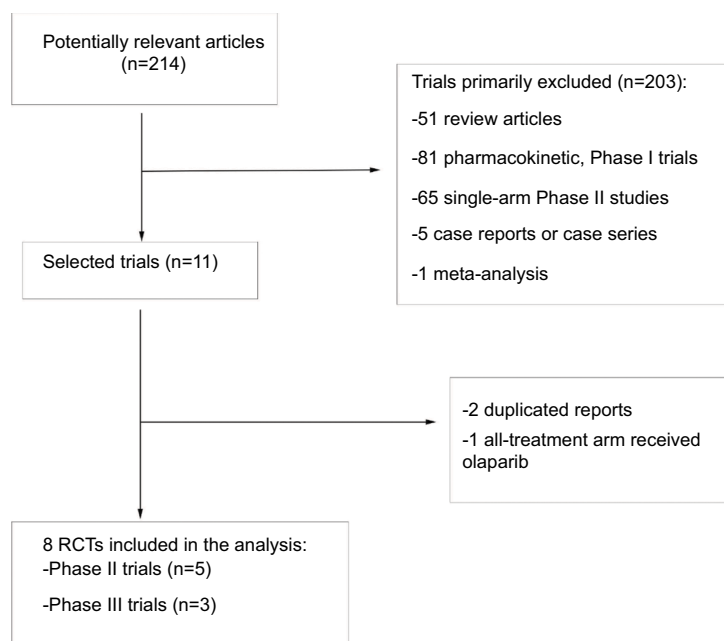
Potentially relevant articles (n=214)

Trials primarily excluded (n=203):

-51 review articles

-81 pharmacokinetic, Phase I trials

-65 single-arm Phase II studies

-5 case reports or case series

-1 meta-analysis

Selected trials (n=11)

-2 duplicated reports

-1 all-treatment arm received olaparib

8 RCTs included in the analysis:
-Phase II trials (n=5)

-Phase III trials (n=3)